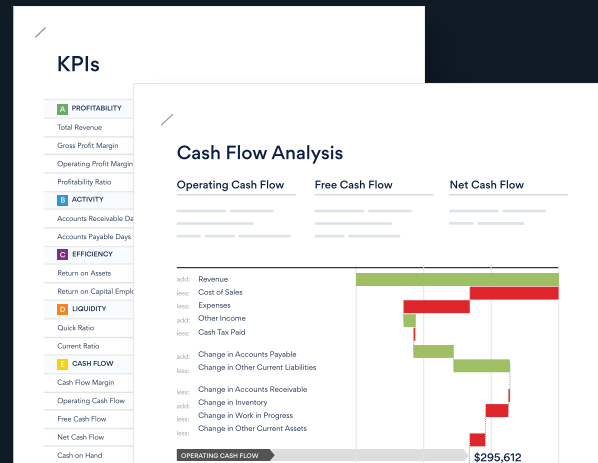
KPIs

A PROFITABILITY
Total Revenue
Gross Profit Margin
Operating Profit Margin
Profitability Ratio
B ACTIVITY
Accounts Receivable Da
Accounts Payable Days
C EFFICIENCY
Return on Assets
Return on Capital Emplo
D LIQUIDITY
Quick Ratio
Current Ratio
E CASH FLOW
Cash Flow Margin
Operating Cash Flow
Free Cash Flow
Net Cash Flow
Cash on Hand

Cash Flow Analysis

Operating Cash Flow
Free Cash Flow
Net Cash Flow

add: Revenue
less: Cost of Sales
less: Expenses
add: Other Income
less: Cash Tax Paid
add: Change in Accounts Payable
add: Change in Other Current Liabilities
less: Change in Accounts Receivable
less: Change in Inventory
less: Change in Work in Progress
less: Change in Other Current Assets
OPERATING CASH FLOW
$295,612